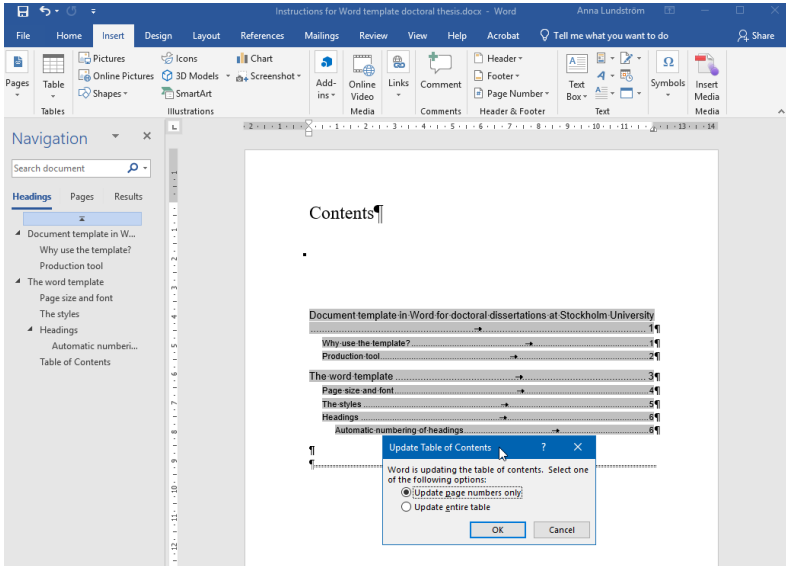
Instructions for Word template doctoral thesis.docx - Word

Anna Lundström

File Home Insert Design Layout References Mailings Review View Help Acrobat Tell me what you want to do Share

Pages

Table

Tables

Pictures

Online Pictures

Shapes

Icons

3D Models

SmartArt

Chart

Screenshot

Illustrations

Add-ins

Online Video

Media

Links

Comment

Comments

Header

Footer

Page Number

Header & Footer

Text Box

Text

Symbols

Insert Media

Media

Navigation

Search document

Headings Pages Results

Document template in W...

Why use the template?

Production tool

The word template

Page size and font

The styles

Headings

Automatic numberi...

Table of Contents

Contents¶

Document template in Word for doctoral dissertations at Stockholm University 1¶

Why use the template? 1¶

Production tool 2¶

The word template 3¶

Page size and font 4¶

The styles 5¶

Headings 6¶

Automatic numbering of headings 6¶

¶

¶

Update Table of Contents ? ×

Word is updating the table of contents. Select one of the following options:

Update page numbers only

Update entire table

OK Cancel